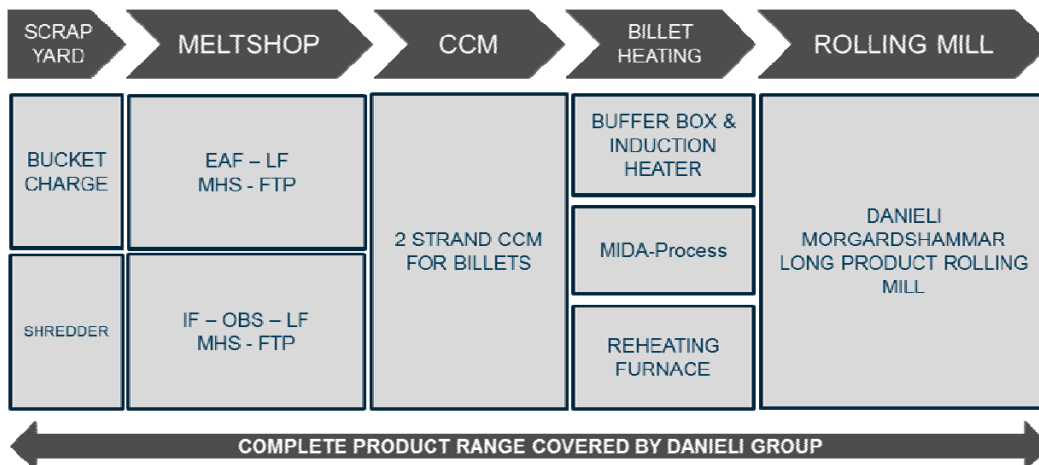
SCRAP YARD

MELTSHOP

CCM

BILLET HEATING

ROLLING MILL

BUCKET CHARGE

EAF – LF
MHS - FTP

2 STRAND CCM FOR BILLETS

BUFFER BOX & INDUCTION HEATER

DANIELI MORGARDSHAMMAR LONG PRODUCT ROLLING MILL

MIDA-Process

SHREDDER

IF – OBS – LF
MHS - FTP

REHEATING FURNACE

COMPLETE PRODUCT RANGE COVERED BY DANIELI GROUP